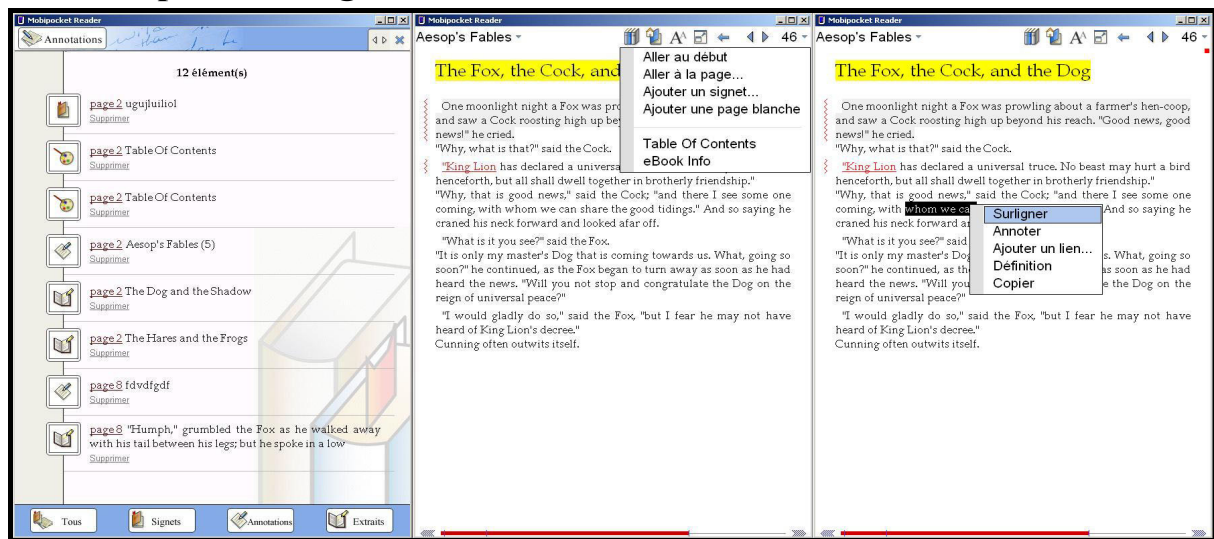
Mobipocket Reader

Annotations

12 élément(s)

page 2 ugujluiliol
Supprimer

page 2 Table Of Contents
Supprimer

page 2 Table Of Contents
Supprimer

page 2 Aesop's Fables (5)
Supprimer

page 2 The Dog and the Shadow
Supprimer

page 2 The Hares and the Frogs
Supprimer

page 8 fdvdfgdf
Supprimer

page 8 "Humph," grumbled the Fox as he walked away with his tail between his legs; but he spoke in a low
Supprimer

Tous
Signets
Annotations
Extraits

Mobipocket Reader

Aesop's Fables
46

Aller au début
Aller à la page...
Ajouter un signet...
Ajouter une page blanche
Table Of Contents
eBook Info

The Fox, the Cock, and

One moonlight night a Fox was pro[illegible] and saw a Cock roosting high up be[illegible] news!" he cried.
"Why, what is that?" said the Cock.
"King Lion has declared a universa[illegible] henceforth, but all shall dwell together in brotherly friendship."
"Why, that is good news," said the Cock; "and there I see some one coming, with whom we can share the good tidings." And so saying he craned his neck forward and looked afar off.
"What is it you see?" said the Fox.
"It is only my master's Dog that is coming towards us. What, going so soon?" he continued, as the Fox began to turn away as soon as he had heard the news. "Will you not stop and congratulate the Dog on the reign of universal peace?"
"I would gladly do so," said the Fox, "but I fear he may not have heard of King Lion's decree."
Cunning often outwits itself.

Mobipocket Reader

Aesop's Fables
46

The Fox, the Cock, and the Dog

One moonlight night a Fox was prowling about a farmer's hen-coop, and saw a Cock roosting high up beyond his reach. "Good news, good news!" he cried.
"Why, what is that?" said the Cock.
"King Lion has declared a universal truce. No beast may hurt a bird henceforth, but all shall dwell together in brotherly friendship."
"Why, that is good news," said the Cock; "and there I see some one coming, with whom we ca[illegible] And so saying he craned his neck forward a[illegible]
"What is it you see?" said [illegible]
"It is only my master's Dog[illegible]s. What, going so soon?" he continued, as th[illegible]as soon as he had heard the news. "Will you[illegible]e the Dog on the reign of universal peace?"
"I would gladly do so," said the Fox, "but I fear he may not have heard of King Lion's decree."
Cunning often outwits itself.

Surligner
Annoter
Ajouter un lien...
Définition
Copier